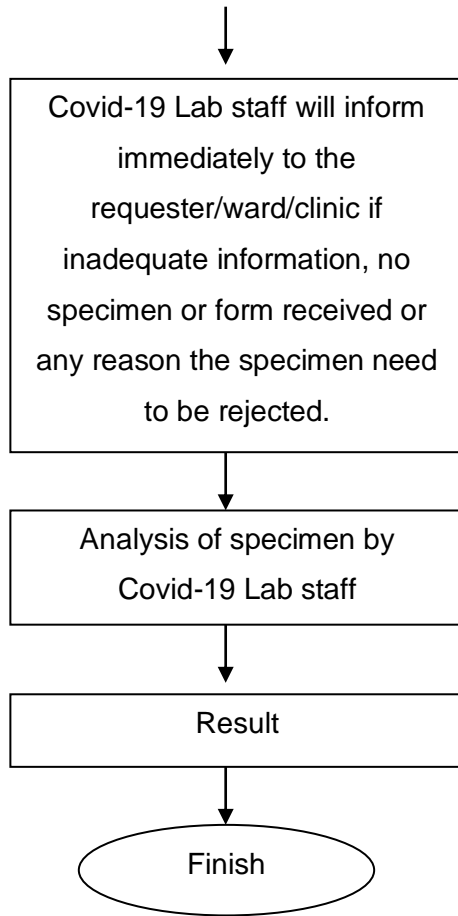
Covid-19 Lab staff will inform immediately to the requester/ward/clinic if inadequate information, no specimen or form received or any reason the specimen need to be rejected.

Analysis of specimen by Covid-19 Lab staff

Result

Finish